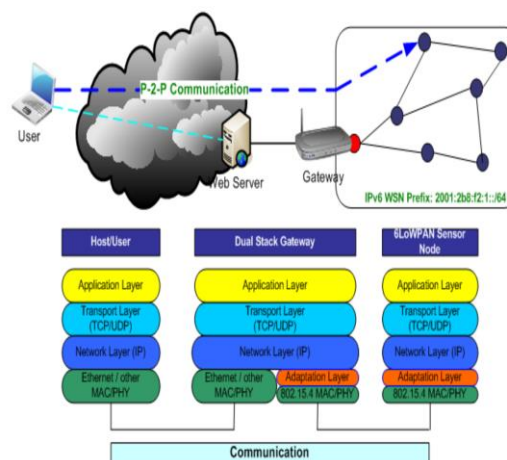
P-2-P Communication

User

Web Server

Gateway

IPv6 WSN Prefix: 2001:2b8:f2:1::/64

Host/User

Application Layer

Transport Layer (TCP/UDP)

Network Layer (IP)

Ethernet / other MAC/PHY

Dual Stack Gateway

Application Layer

Transport Layer (TCP/UDP)

Network Layer (IP)

Ethernet / other MAC/PHY

Adaptation Layer

802.15.4 MAC/PHY

6LoWPAN Sensor Node

Application Layer

Transport Layer (TCP/UDP)

Network Layer (IP)

Adaptation Layer

802.15.4 MAC/PHY

Communication